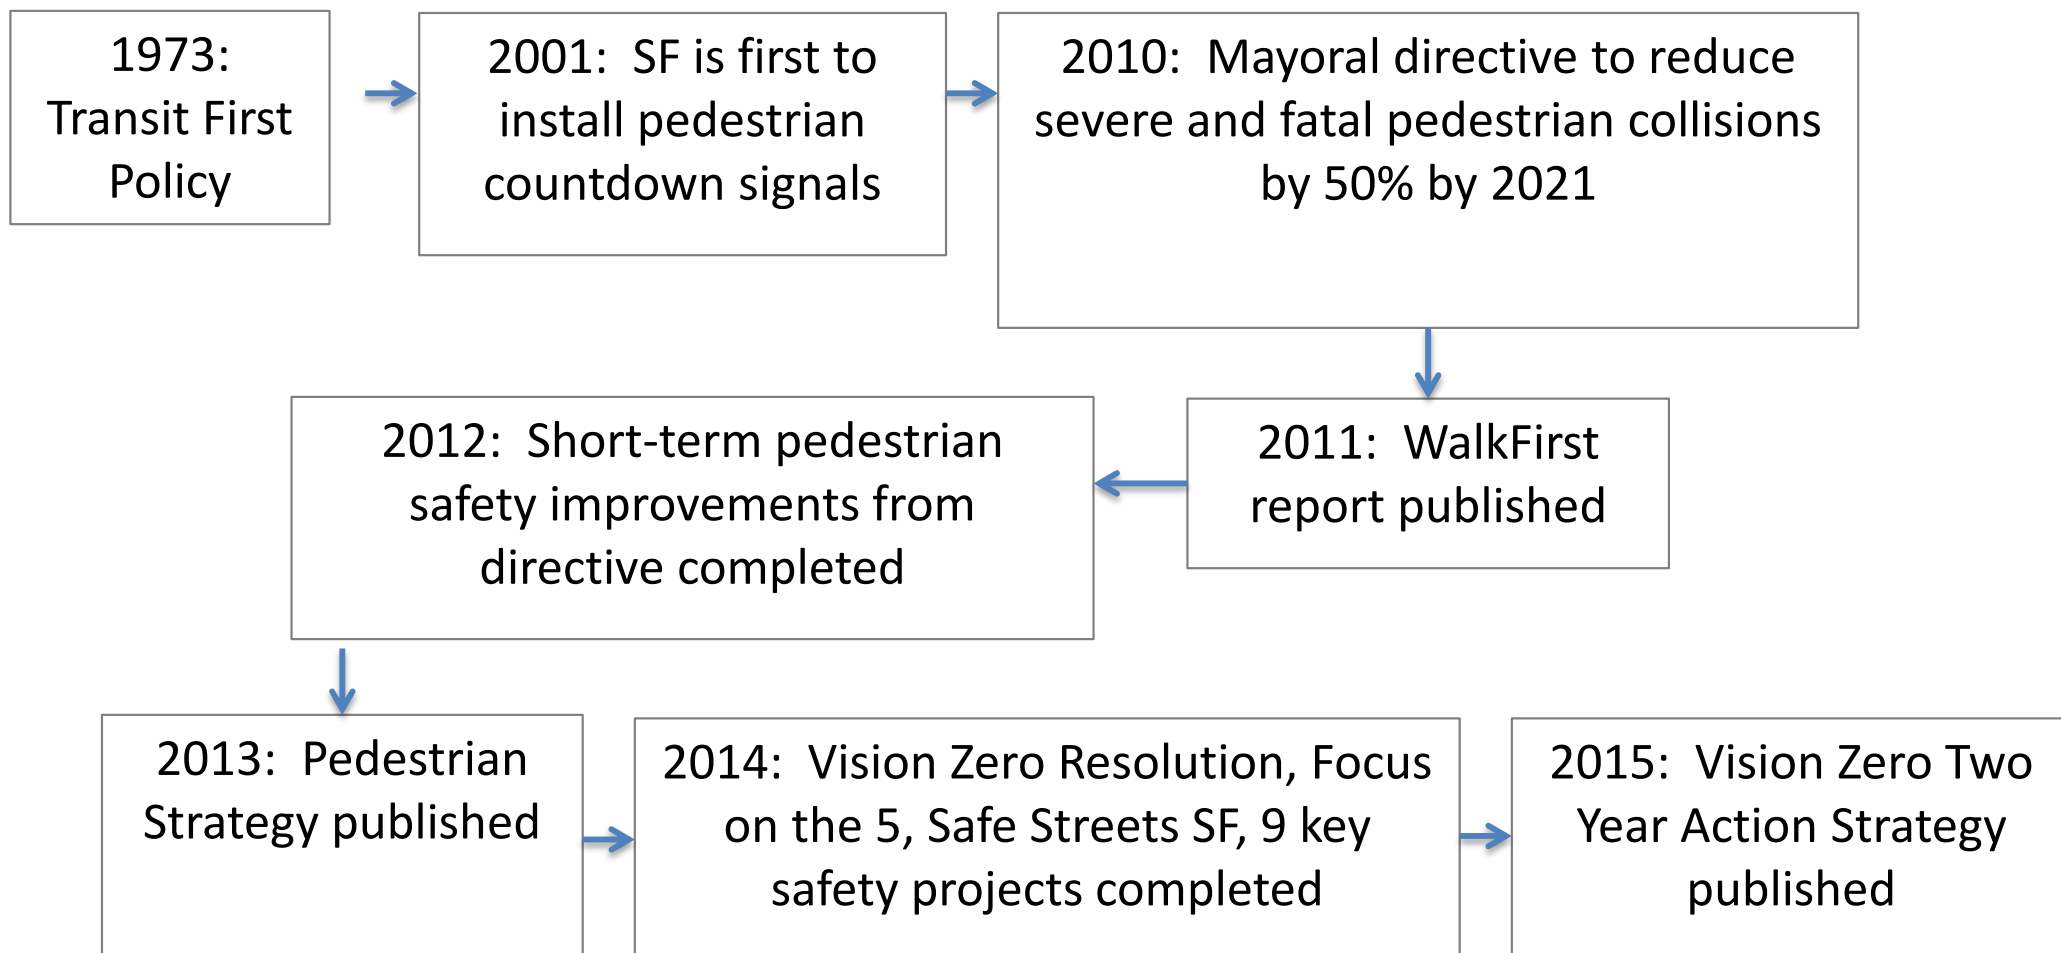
1973: Transit First Policy

2001: SF is first to install pedestrian countdown signals

2010: Mayoral directive to reduce severe and fatal pedestrian collisions by 50% by 2021

2011: WalkFirst report published

2012: Short-term pedestrian safety improvements from directive completed

2013: Pedestrian Strategy published

2014: Vision Zero Resolution, Focus on the 5, Safe Streets SF, 9 key safety projects completed

2015: Vision Zero Two Year Action Strategy published